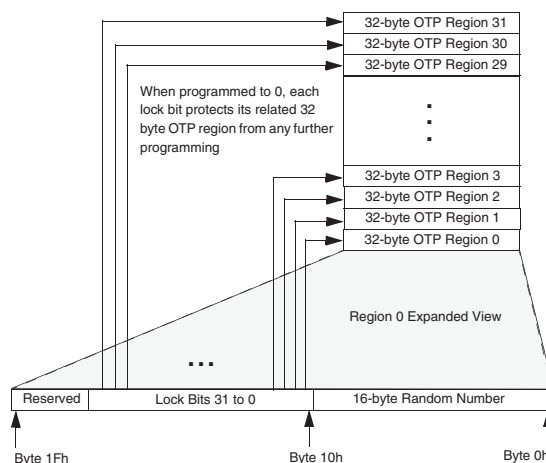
32-byte OTP Region 31
32-byte OTP Region 30
32-byte OTP Region 29

When programmed to 0, each lock bit protects its related 32 byte OTP region from any further programming

⋮

32-byte OTP Region 3
32-byte OTP Region 2
32-byte OTP Region 1
32-byte OTP Region 0

Region 0 Expanded View

...

| Reserved | Lock Bits 31 to 0 | 16-byte Random Number |
|---|---|---|

Byte 1Fh
Byte 10h
Byte 0h